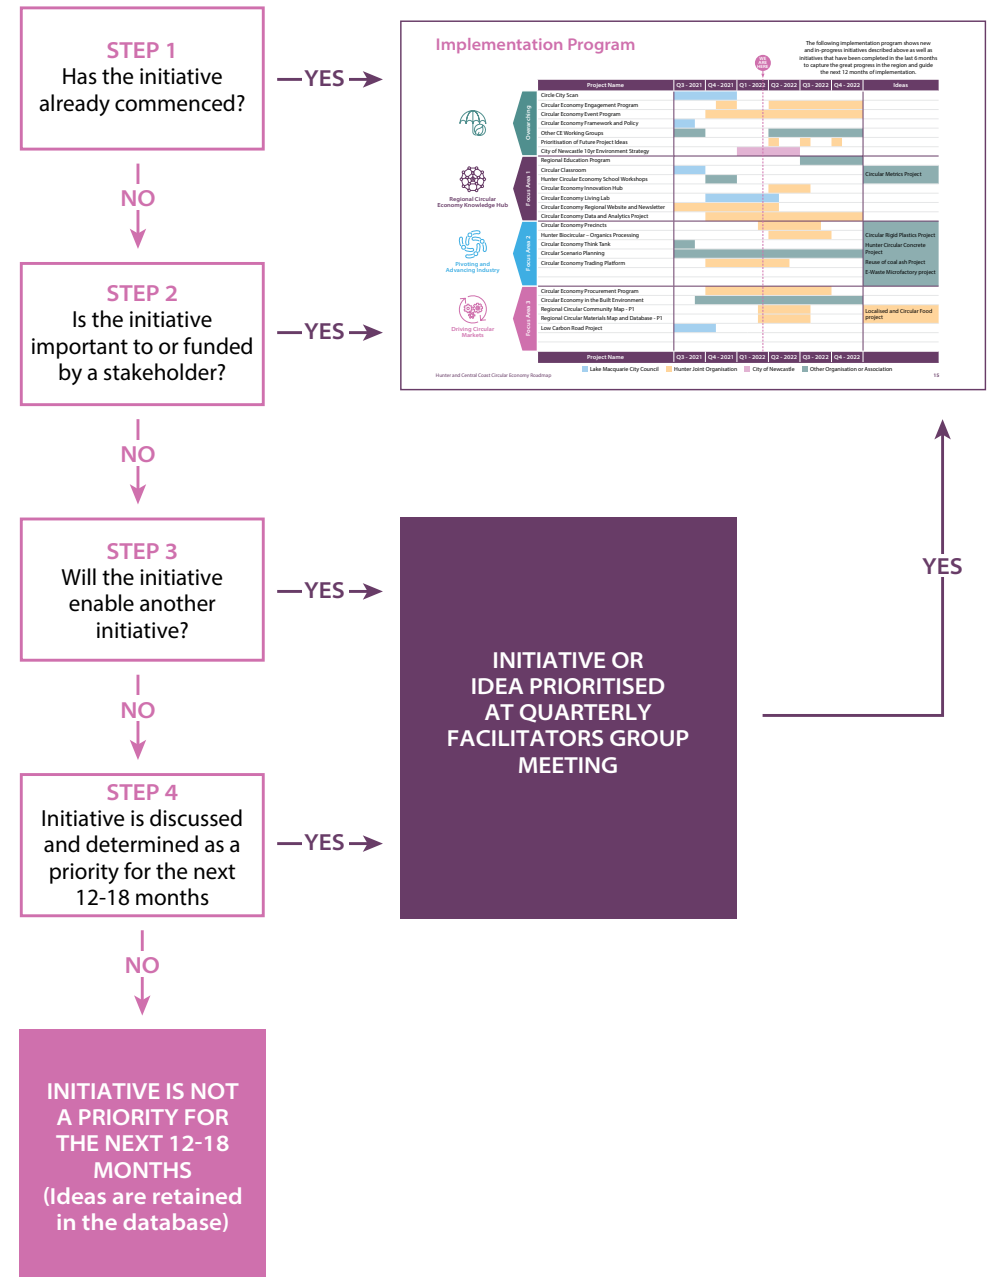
STEP 1
Has the initiative already commenced?

YES

NO

STEP 2
Is the initiative important to or funded by a stakeholder?

YES

NO

STEP 3
Will the initiative enable another initiative?

YES

NO

STEP 4
Initiative is discussed and determined as a priority for the next 12-18 months

YES

NO

INITIATIVE IS NOT A PRIORITY FOR THE NEXT 12-18 MONTHS
(Ideas are retained in the database)

INITIATIVE OR IDEA PRIORITISED AT QUARTERLY FACILITATORS GROUP MEETING

YES

Implementation Program

The following implementation program shows new and in-progress initiatives described above as well as initiatives that have been completed in the last 6 months to capture the great progress in the region and guide the next 12 months of implementation.

WE ARE HERE

| Project Name | Q3 - 2021 | Q4 - 2021 | Q1 - 2022 | Q2 - 2022 | Q3 - 2022 | Q4 - 2022 | Ideas |
|---|---|---|---|---|---|---|---|
| Circle City Scan | | | | | | | |
| Circular Economy Engagement Program | | | | | | | |
| Circular Economy Event Program | | | | | | | |
| Circular Economy Framework and Policy | | | | | | | |
| Other CE Working Groups | | | | | | | |
| Prioritisation of Future Project Ideas | | | | | | | |
| City of Newcastle 10yr Environment Strategy | | | | | | | |
| Regional Education Program | | | | | | | |
| Circular Classroom | | | | | | | Circular Metrics Project |
| Hunter Circular Economy School Workshops | | | | | | | |
| Circular Economy Innovation Hub | | | | | | | |
| Circular Economy Living Lab | | | | | | | |
| Circular Economy Regional Website and Newsletter | | | | | | | |
| Circular Economy Data and Analytics Project | | | | | | | |
| Circular Economy Precincts | | | | | | | Circular Rigid Plastics Project |
| Hunter Biocircular – Organics Processing | | | | | | | Hunter Circular Concrete Project |
| Circular Economy Think Tank | | | | | | | Reuse of coal ash Project |
| Circular Scenario Planning | | | | | | | E-Waste Microfactory project |
| Circular Economy Trading Platform | | | | | | | |
| Circular Economy Procurement Program | | | | | | | |
| Circular Economy in the Built Environment | | | | | | | |
| Regional Circular Community Map - P1 | | | | | | | Localised and Circular Food project |
| Regional Circular Materials Map and Database - P1 | | | | | | | |
| Low Carbon Road Project | | | | | | | |
| Project Name | Q3 - 2021 | Q4 - 2021 | Q1 - 2022 | Q2 - 2022 | Q3 - 2022 | Q4 - 2022 | |

Overarching
Focus Area 1
Regional Circular Economy Knowledge Hub
Focus Area 2
Pivoting and Advancing Industry
Focus Area 3
Driving Circular Markets

Lake Macquarie City Council
Hunter Joint Organisation
City of Newcastle
Other Organisation or Association

Hunter and Central Coast Circular Economy Roadmap
15